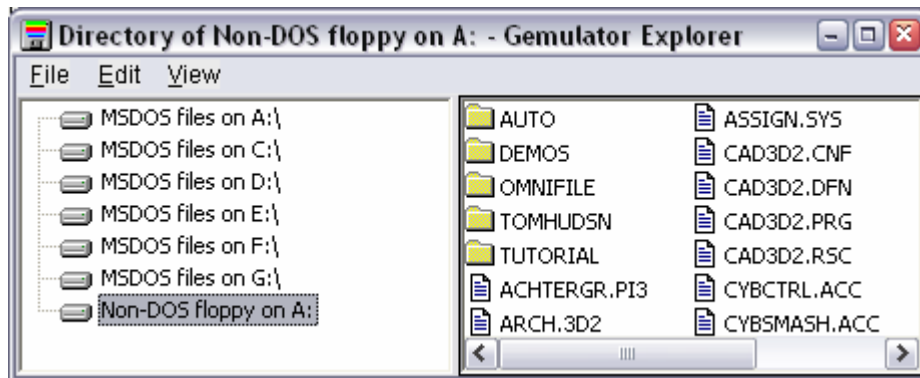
Directory of Non-DOS floppy on A: - Gemulator Explorer

File Edit View

MSDOS files on A:\
MSDOS files on C:\
MSDOS files on D:\
MSDOS files on E:\
MSDOS files on F:\
MSDOS files on G:\
Non-DOS floppy on A:

AUTO
DEMOS
OMNIFILE
TOMHUDSN
TUTORIAL
ACHTERGR.PI3
ARCH.3D2

ASSIGN.SYS
CAD3D2.CNF
CAD3D2.DFN
CAD3D2.PRG
CAD3D2.RSC
CYBCTRL.ACC
CYBSMASH.ACC